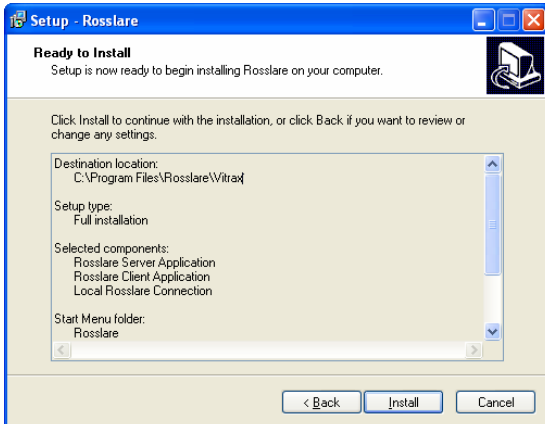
Setup - Rosslare

Ready to Install
Setup is now ready to begin installing Rosslare on your computer.

Click Install to continue with the installation, or click Back if you want to review or change any settings.

Destination location:
C:\Program Files\Rosslare\Vitrax

Setup type:
Full installation

Selected components:
Rosslare Server Application
Rosslare Client Application
Local Rosslare Connection

Start Menu folder:
Rosslare

< Back Install Cancel